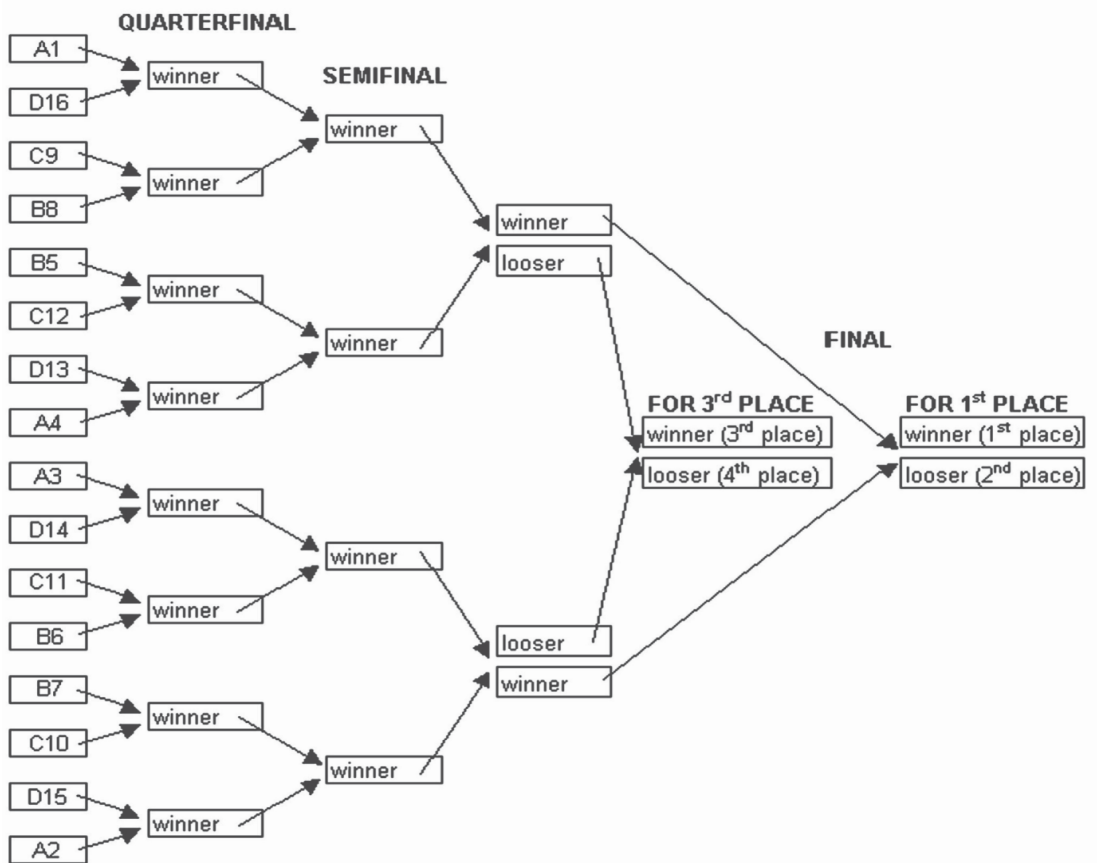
QUARTERFINAL

A1
D16
winner

SEMIFINAL

winner

C9
B8
winner

winner
looser

B5
C12
winner

winner

FINAL

D13
A4
winner

FOR 3$^{rd}$ PLACE
winner (3$^{rd}$ place)
looser (4$^{th}$ place)

FOR 1$^{st}$ PLACE
winner (1$^{st}$ place)
looser (2$^{nd}$ place)

A3
D14
winner

winner

C11
B6
winner

looser
winner

B7
C10
winner

winner

D15
A2
winner